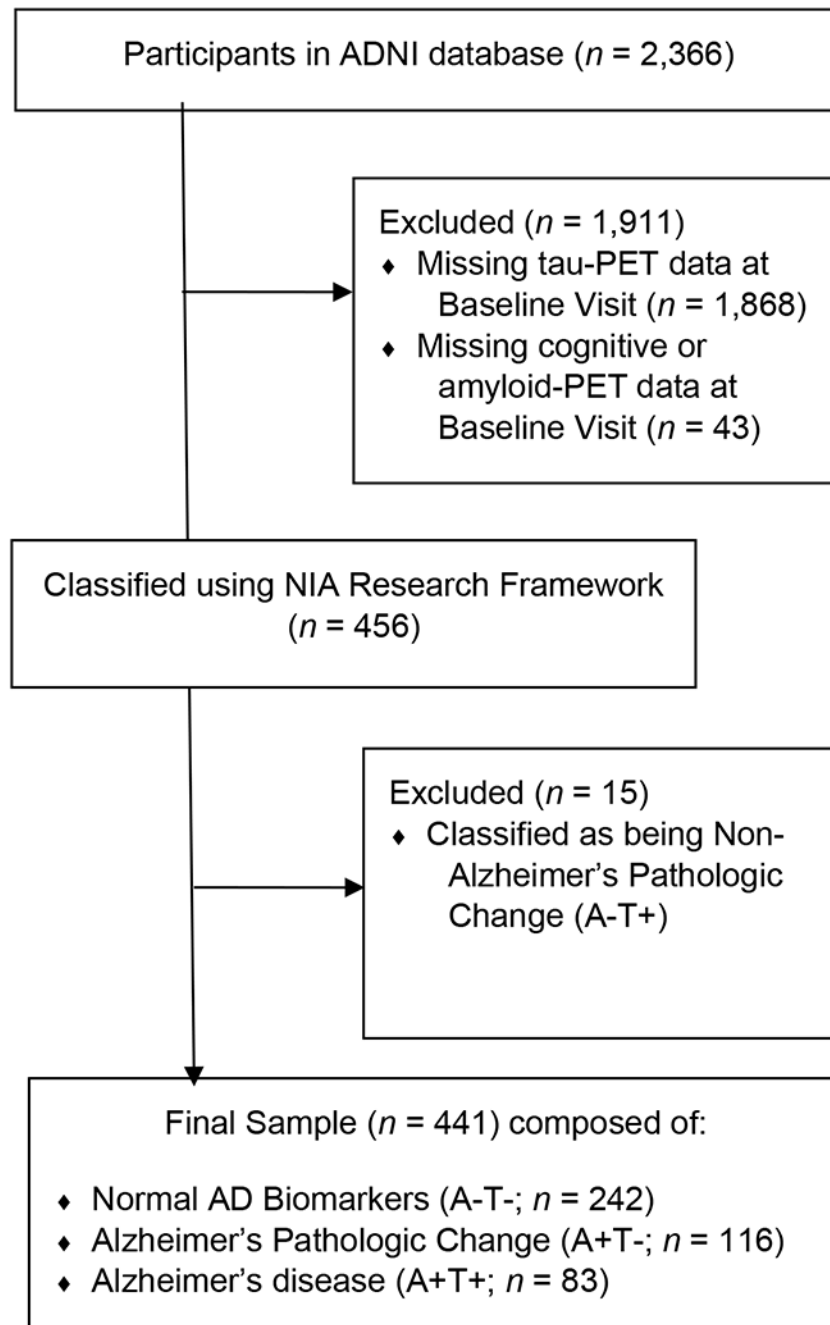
Participants in ADNI database ($n$ = 2,366)

Excluded ($n$ = 1,911)
♦ Missing tau-PET data at Baseline Visit ($n$ = 1,868)
♦ Missing cognitive or amyloid-PET data at Baseline Visit ($n$ = 43)

Classified using NIA Research Framework ($n$ = 456)

Excluded ($n$ = 15)
♦ Classified as being Non-Alzheimer's Pathologic Change (A-T+)

Final Sample ($n$ = 441) composed of:

♦ Normal AD Biomarkers (A-T-; $n$ = 242)
♦ Alzheimer's Pathologic Change (A+T-; $n$ = 116)
♦ Alzheimer's disease (A+T+; $n$ = 83)